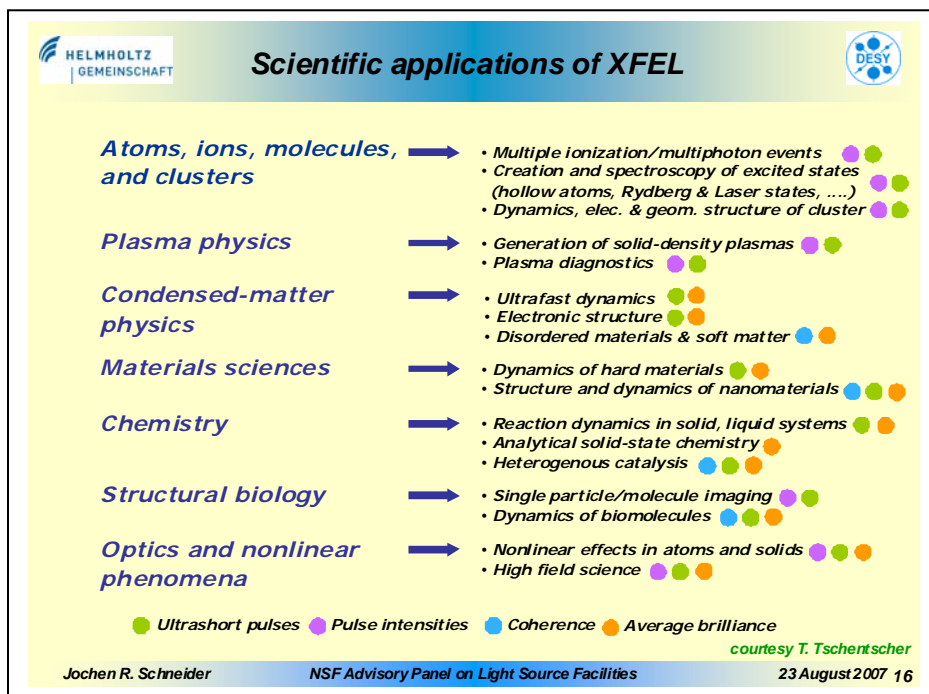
HELMHOLTZ GEMEINSCHAFT

Scientific applications of XFEL

DESY

Atoms, ions, molecules, and clusters
• Multiple ionization/multiphoton events
• Creation and spectroscopy of excited states (hollow atoms, Rydberg & Laser states, ….)
• Dynamics, elec. & geom. structure of cluster

Plasma physics
• Generation of solid-density plasmas
• Plasma diagnostics

Condensed-matter physics
• Ultrafast dynamics
• Electronic structure
• Disordered materials & soft matter

Materials sciences
• Dynamics of hard materials
• Structure and dynamics of nanomaterials

Chemistry
• Reaction dynamics in solid, liquid systems
• Analytical solid-state chemistry
• Heterogenous catalysis

Structural biology
• Single particle/molecule imaging
• Dynamics of biomolecules

Optics and nonlinear phenomena
• Nonlinear effects in atoms and solids
• High field science

Ultrashort pulses Pulse intensities Coherence Average brilliance

courtesy T. Tschentscher

Jochen R. Schneider NSF Advisory Panel on Light Source Facilities 23 August 2007 16